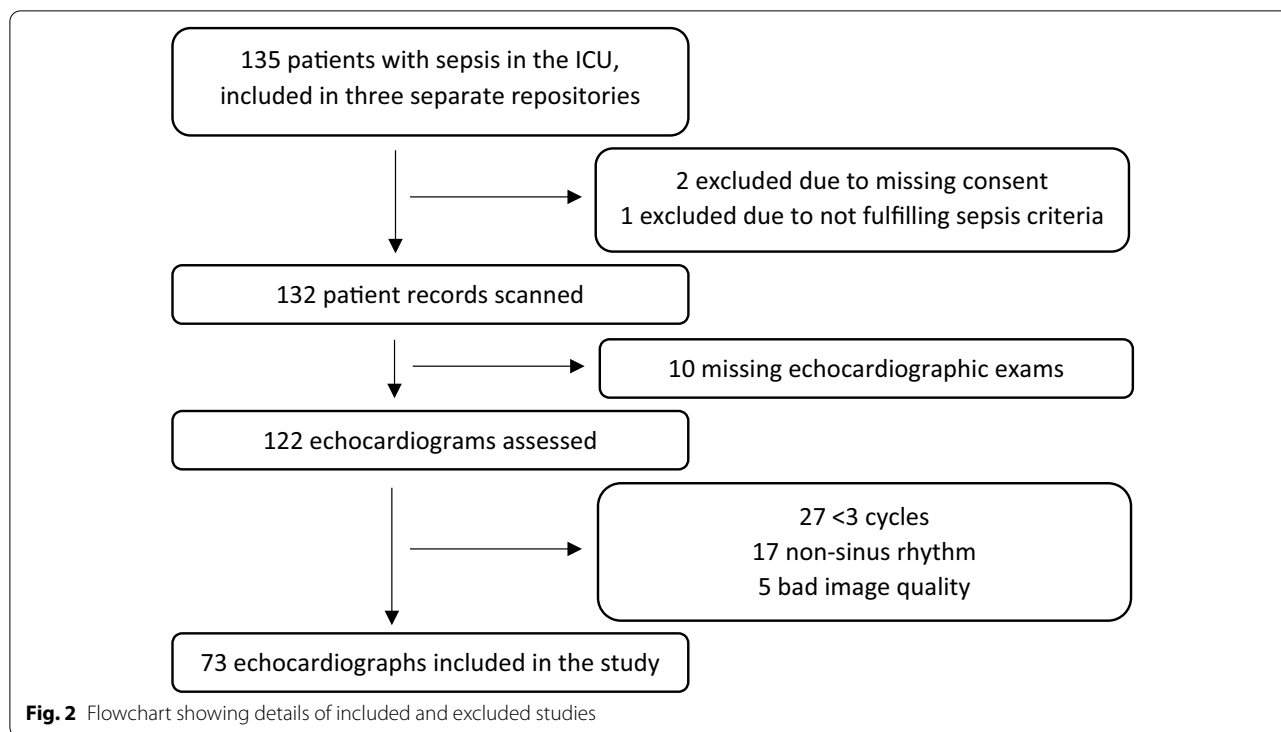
135 patients with sepsis in the ICU, included in three separate repositories

2 excluded due to missing consent
1 excluded due to not fulfilling sepsis criteria

132 patient records scanned

10 missing echocardiographic exams

122 echocardiograms assessed

27 <3 cycles
17 non-sinus rhythm
5 bad image quality

73 echocardiographs included in the study

**Fig. 2** Flowchart showing details of included and excluded studies